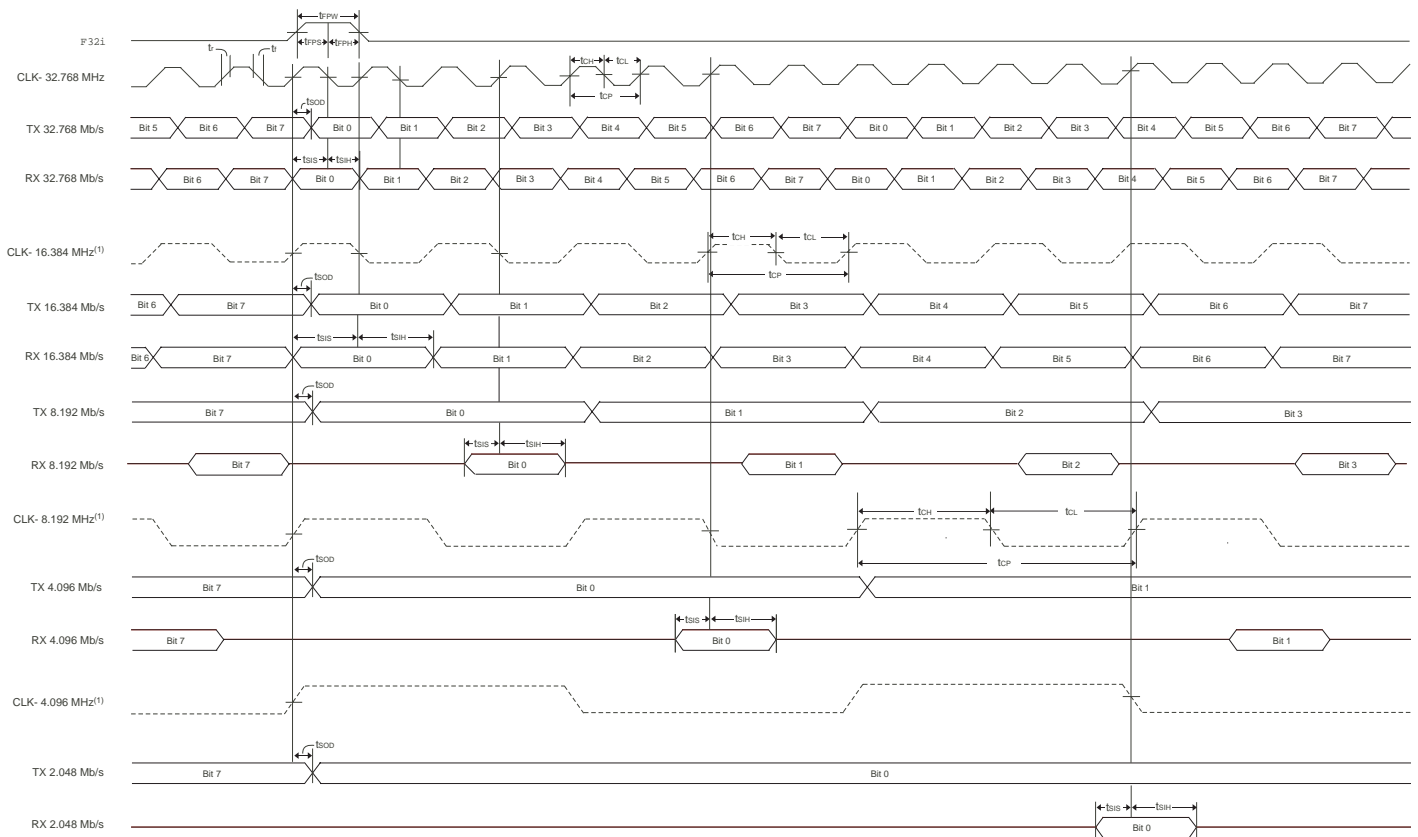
$t_{FPW}$
F32i
$t_{FPS}$ $t_{FPH}$
$t_r$ $t_f$
CLK- 32.768 MHz
$t_{CH}$ $t_{CL}$
$t_{CP}$
$t_{SOD}$
TX 32.768 Mb/s
Bit 5 Bit 6 Bit 7 Bit 0 Bit 1 Bit 2 Bit 3 Bit 4 Bit 5 Bit 6 Bit 7 Bit 0 Bit 1 Bit 2 Bit 3 Bit 4 Bit 5 Bit 6 Bit 7
$t_{SIS}$ $t_{SIH}$
RX 32.768 Mb/s
Bit 6 Bit 7 Bit 0 Bit 1 Bit 2 Bit 3 Bit 4 Bit 5 Bit 6 Bit 7 Bit 0 Bit 1 Bit 2 Bit 3 Bit 4 Bit 5 Bit 6 Bit 7
CLK- 16.384 MHz$^{(1)}$
$t_{CH}$ $t_{CL}$
$t_{CP}$
$t_{SOD}$
TX 16.384 Mb/s
Bit 6 Bit 7 Bit 0 Bit 1 Bit 2 Bit 3 Bit 4 Bit 5 Bit 6 Bit 7
$t_{SIS}$ $t_{SIH}$
RX 16.384 Mb/s
Bit 6 Bit 7 Bit 0 Bit 1 Bit 2 Bit 3 Bit 4 Bit 5 Bit 6 Bit 7
$t_{SOD}$
TX 8.192 Mb/s
Bit 7 Bit 0 Bit 1 Bit 2 Bit 3
$t_{SIS}$ $t_{SIH}$
RX 8.192 Mb/s
Bit 7 Bit 0 Bit 1 Bit 2 Bit 3
CLK- 8.192 MHz$^{(1)}$
$t_{CH}$ $t_{CL}$
$t_{SOD}$
$t_{CP}$
TX 4.096 Mb/s
Bit 7 Bit 0 Bit 1
$t_{SIS}$ $t_{SIH}$
RX 4.096 Mb/s
Bit 7 Bit 0 Bit 1
CLK- 4.096 MHz$^{(1)}$
$t_{SOD}$
TX 2.048 Mb/s
Bit 7 Bit 0
$t_{SIS}$ $t_{SIH}$
RX 2.048 Mb/s
Bit 0